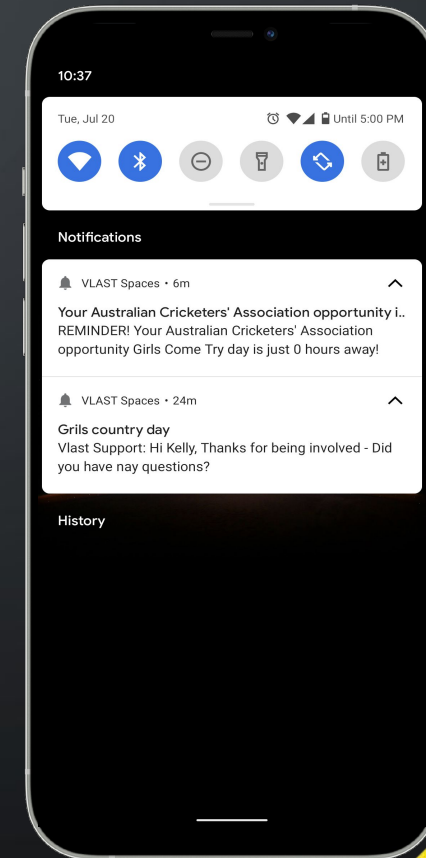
10:37

Tue, Jul 20

Until 5:00 PM

Notifications

VLAST Spaces • 6m

Your Australian Cricketers' Association opportunity i..
REMINDER! Your Australian Cricketers' Association opportunity Girls Come Try day is just 0 hours away!

VLAST Spaces • 24m

Grils country day
Vlast Support: Hi Kelly, Thanks for being involved - Did you have nay questions?

History